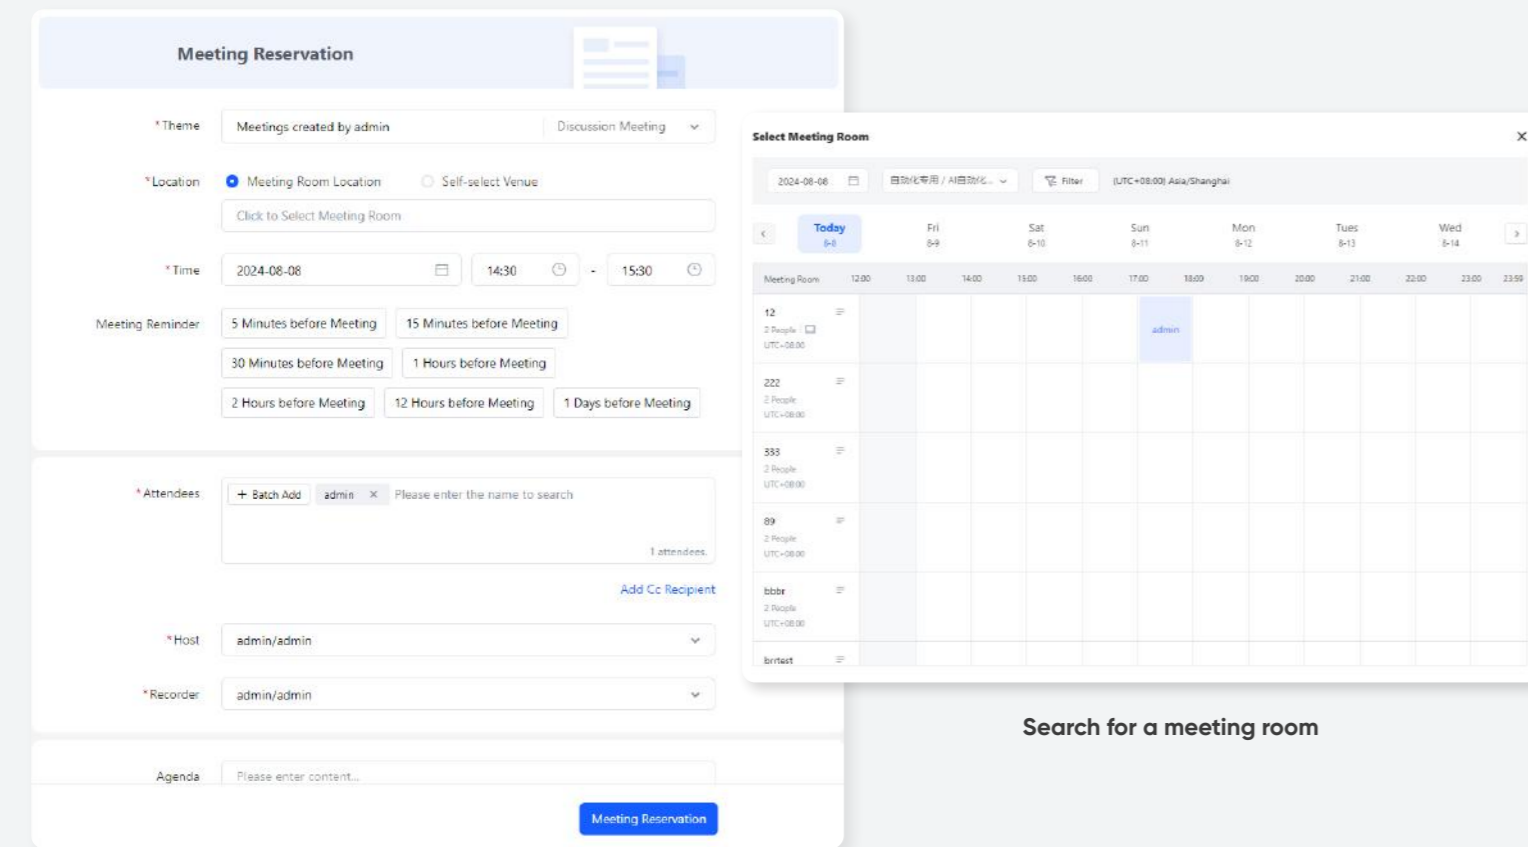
Meeting Reservation

*Theme Meetings created by admin Discussion Meeting

*Location Meeting Room Location Self-select Venue

Click to Select Meeting Room

*Time 2024-08-08 14:30 - 15:30

Meeting Reminder 5 Minutes before Meeting 15 Minutes before Meeting 30 Minutes before Meeting 1 Hours before Meeting 2 Hours before Meeting 12 Hours before Meeting 1 Days before Meeting

*Attendees + Batch Add admin × Please enter the name to search

1 attendees

Add Cc Recipient

*Host admin/admin

*Recorder admin/admin

Agenda Please enter content...

Meeting Reservation

Select Meeting Room ×

2024-08-08 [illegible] Filter (UTC+08:00) Asia/Shanghai

| < | Today 8-8 | Fri 8-9 | Sat 8-10 | Sun 8-11 | Mon 8-12 | Tues 8-13 | Wed 8-14 | > |

| Meeting Room | 12:00 | 13:00 | 14:00 | 15:00 | 16:00 | 17:00 | 18:00 | 19:00 | 20:00 | 21:00 | 22:00 | 23:00 | 23:59 |
|---|---|---|---|---|---|---|---|---|---|---|---|---|---|
| 12 2 People UTC+08:00 | | | | | | admin | | | | | | | |
| 222 2 People UTC+08:00 | | | | | | | | | | | | | |
| 333 2 People UTC+08:00 | | | | | | | | | | | | | |
| 89 2 People UTC+08:00 | | | | | | | | | | | | | |
| bbbr 2 People UTC+08:00 | | | | | | | | | | | | | |
| brrtest | | | | | | | | | | | | | |

Search for a meeting room